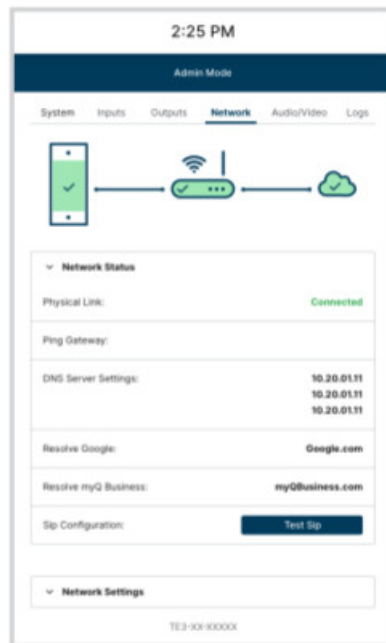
2:25 PM

Admin Mode

System Inputs Outputs Network Audio/Video Logs

Network Status

| | |
|---|---|
| Physical Link: | Connected |
| Ping Gateway: | |
| DNS Server Settings: | 10.20.01.11 10.20.01.11 10.20.01.11 |
| Resolve Google: | Google.com |
| Resolve myQ Business: | myQBusiness.com |
| Sip Configuration: | Test Sip |

Network Settings

TE3-XX-XXXXX